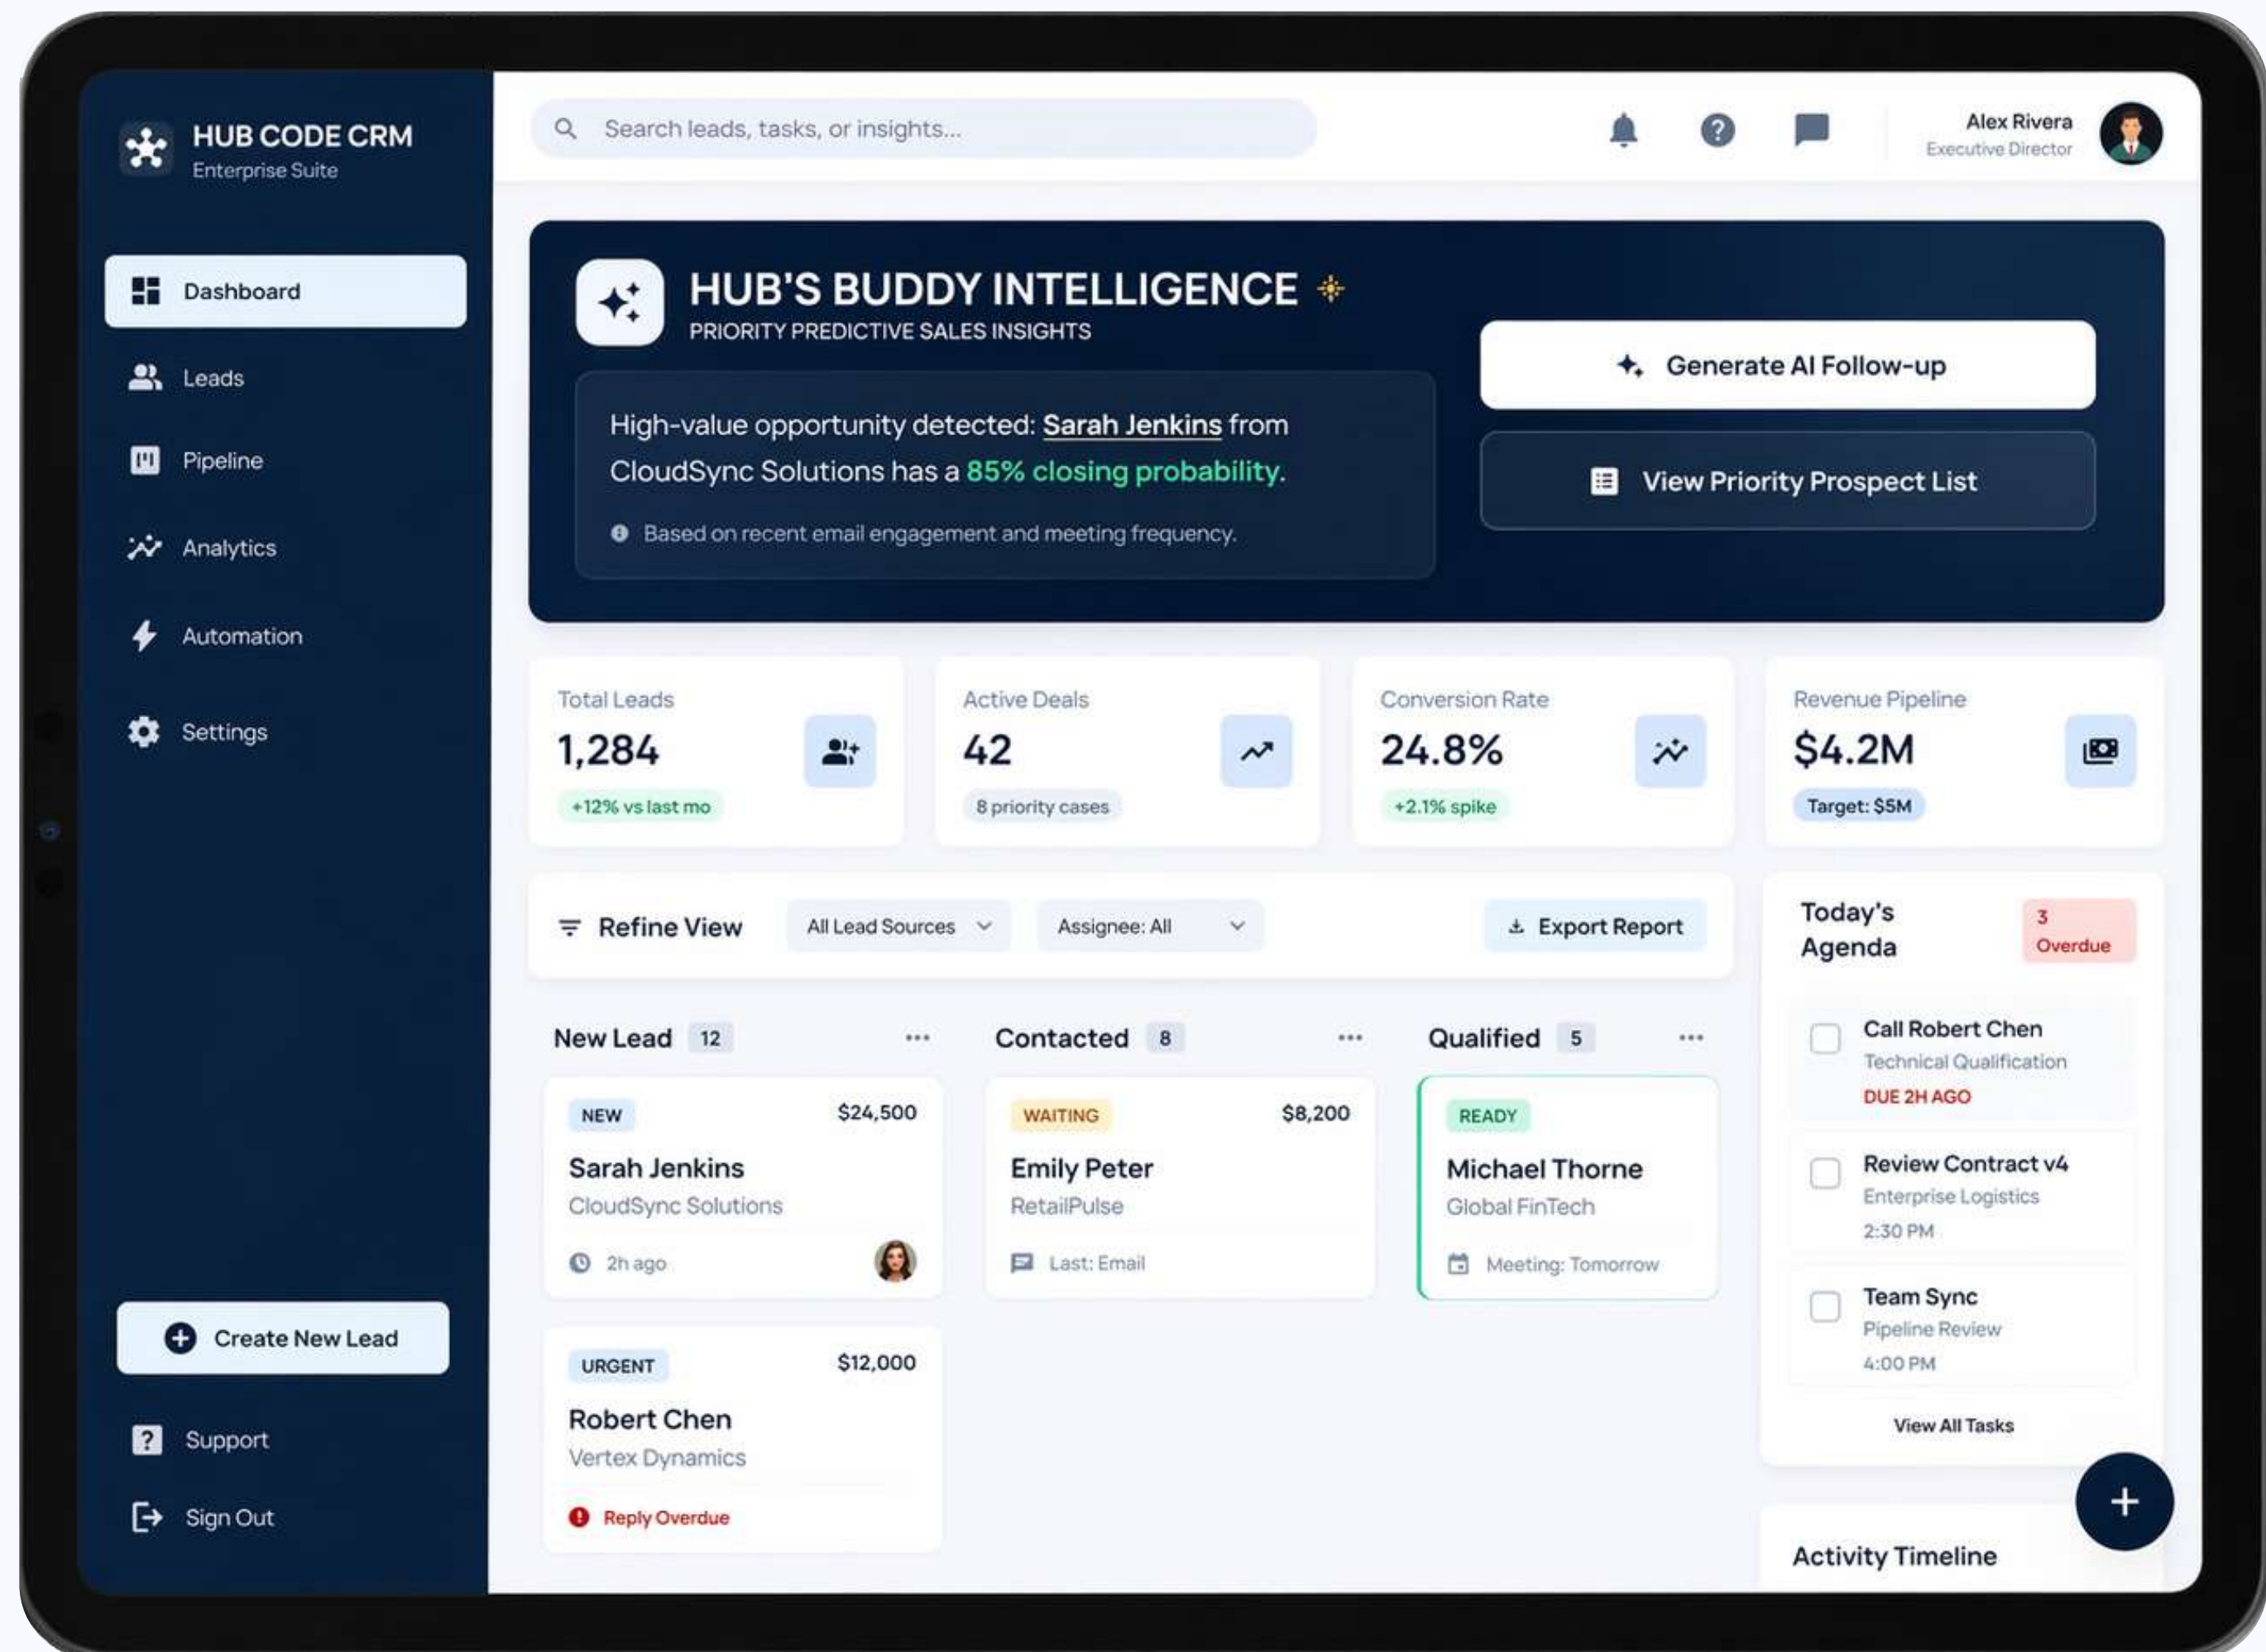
HUB CODE CRM
Enterprise Suite

Dashboard
Leads
Pipeline
Analytics
Automation
Settings

Create New Lead
Support
Sign Out

Search leads, tasks, or insights...

Alex Rivera
Executive Director

HUB'S BUDDY INTELLIGENCE
PRIORITY PREDICTIVE SALES INSIGHTS

High-value opportunity detected: Sarah Jenkins from CloudSync Solutions has a 85% closing probability.

Based on recent email engagement and meeting frequency.

Generate AI Follow-up
View Priority Prospect List

Total Leads
1,284
+12% vs last mo

Active Deals
42
8 priority cases

Conversion Rate
24.8%
+2.1% spike

Revenue Pipeline
$4.2M
Target: $5M

Refine View
All Lead Sources
Assignee: All
Export Report

New Lead 12

NEW $24,500
Sarah Jenkins
CloudSync Solutions
2h ago

URGENT $12,000
Robert Chen
Vertex Dynamics
Reply Overdue

Contacted 8

WAITING $8,200
Emily Peter
RetailPulse
Last: Email

Qualified 5

READY
Michael Thorne
Global FinTech
Meeting: Tomorrow

Today's Agenda
3 Overdue

Call Robert Chen
Technical Qualification
DUE 2H AGO

Review Contract v4
Enterprise Logistics
2:30 PM

Team Sync
Pipeline Review
4:00 PM

View All Tasks

Activity Timeline